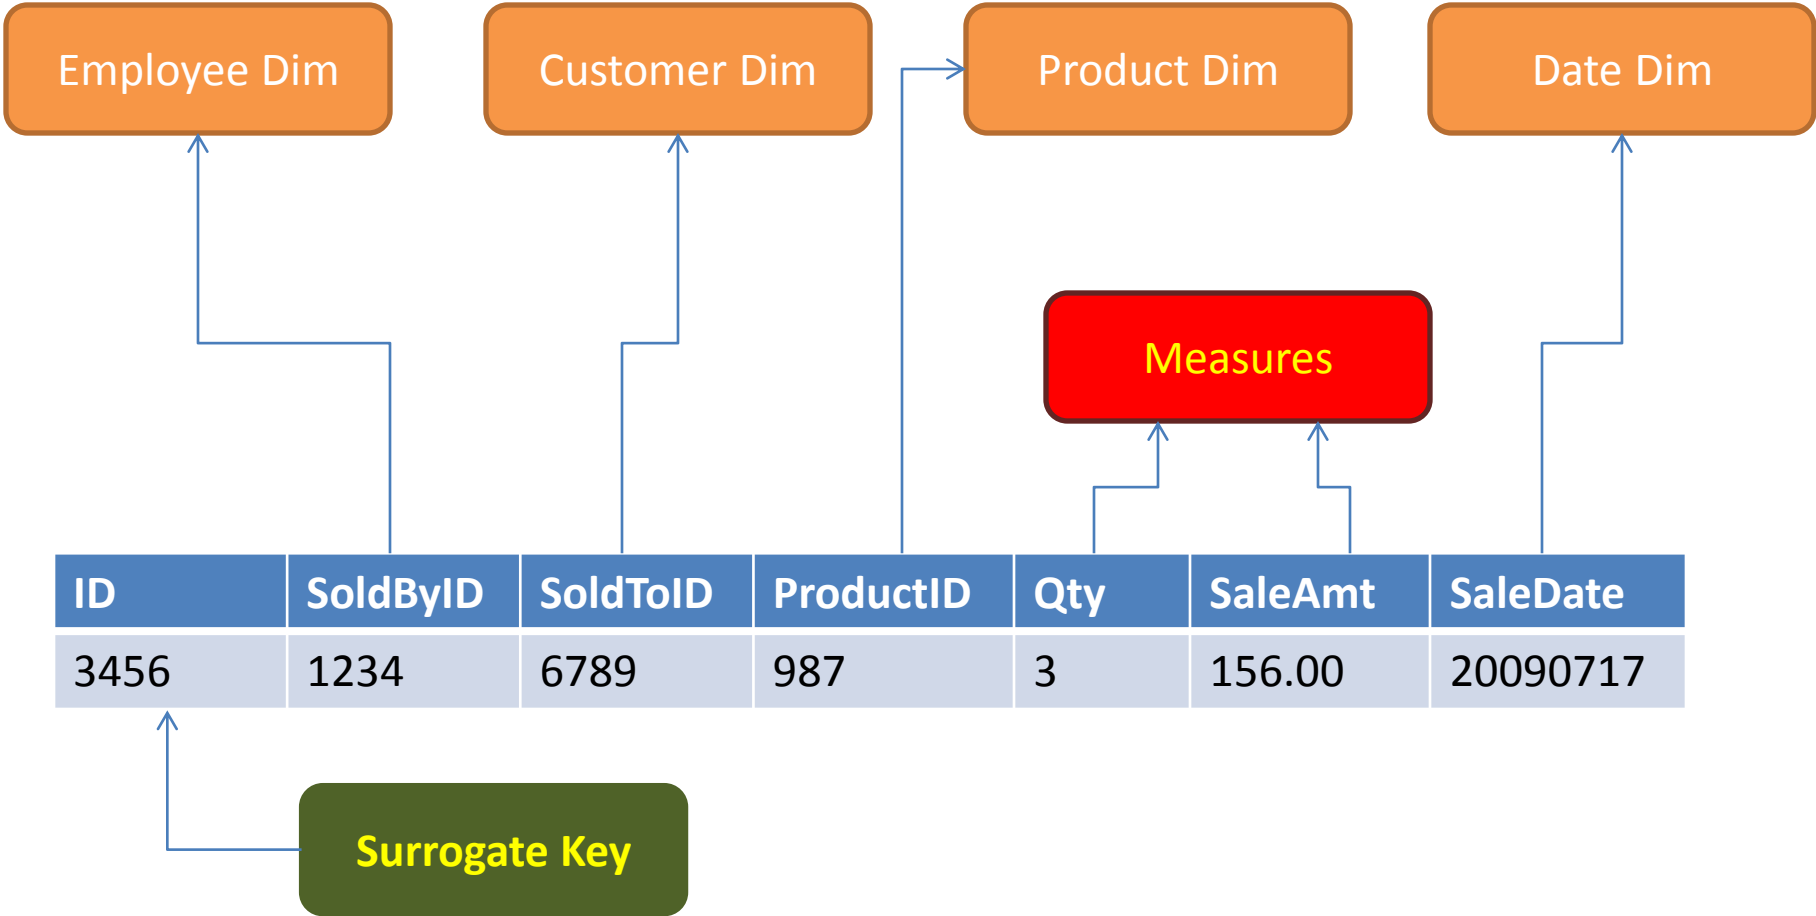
Employee Dim

Customer Dim

Product Dim

Date Dim

Measures

| ID | SoldByID | SoldToID | ProductID | Qty | SaleAmt | SaleDate |
|---|---|---|---|---|---|---|
| 3456 | 1234 | 6789 | 987 | 3 | 156.00 | 20090717 |

Surrogate Key